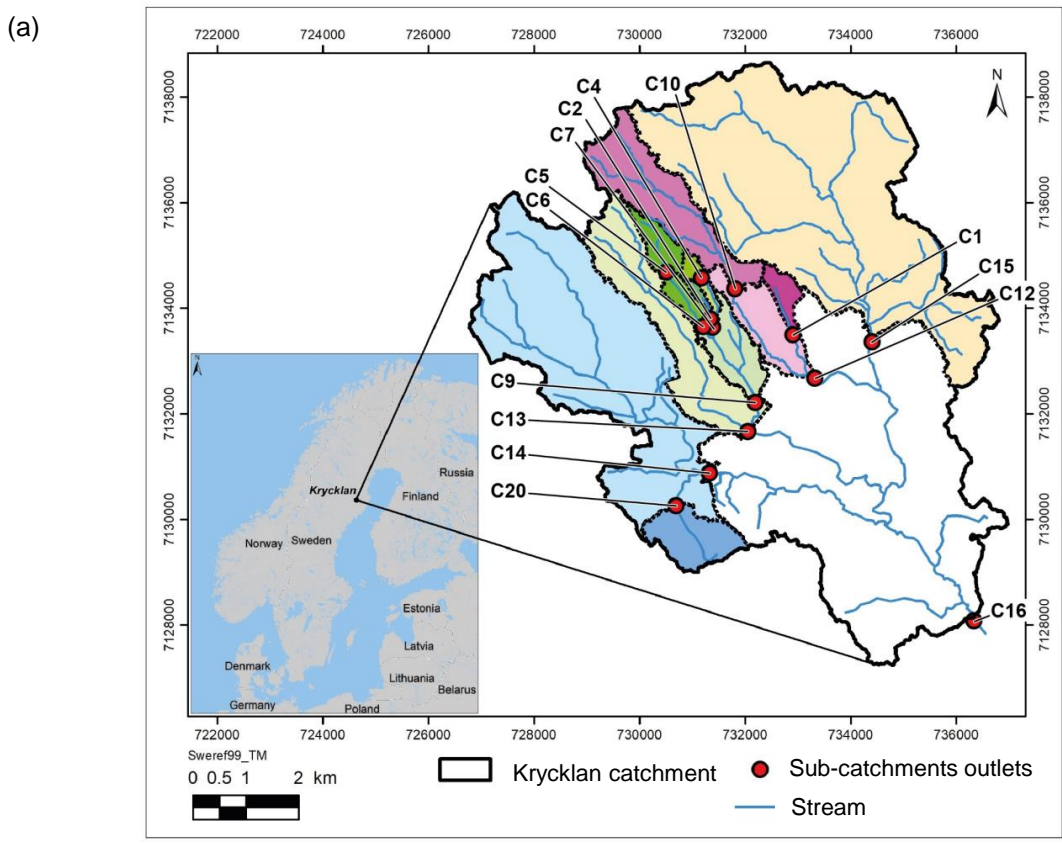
(a)

722000 724000 726000 728000 730000 732000 734000 736000

7138000
7136000
7134000
7132000
7130000
7128000

7138000
7136000
7134000
7132000
7130000
7128000

N

C10
C4
C2
C7
C5
C6
C1
C15
C12
C9
C13
C14
C20
C16

Krycklan
Norway
Sweden
Finland
Russia
Estonia
Latvia
Lithuania
Belarus
Denmark
Germany
Poland

722000 724000 726000 728000 730000 732000 734000 736000

Sweref99_TM
0 0.5 1 2 km

Krycklan catchment
Sub-catchments outlets
Stream